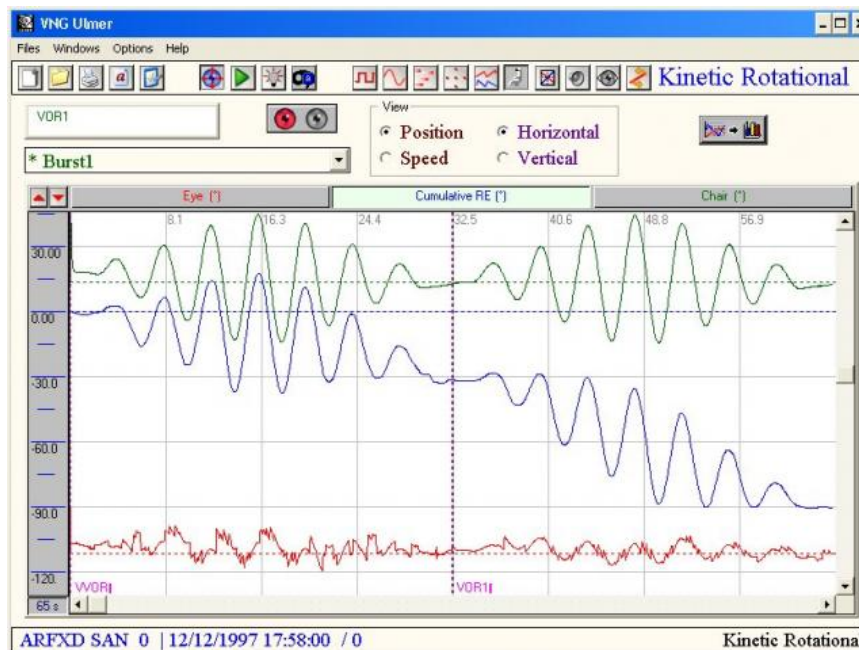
VNG Ulmer

Files Windows Options Help

Kinetic Rotational

VOR1

* Burst1

View
Position
Speed
Horizontal
Vertical

Eye (°)
Cumulative RE (°)
Chair (°)

8.1
16.3
24.4
32.5
40.6
48.8
56.9

30.00
0.00
-30.0
-60.0
-90.0
-120.

VVOR1
VOR1

65 s

ARFXD SAN 0 | 12/12/1997 17:58:00 / 0

Kinetic Rotationa